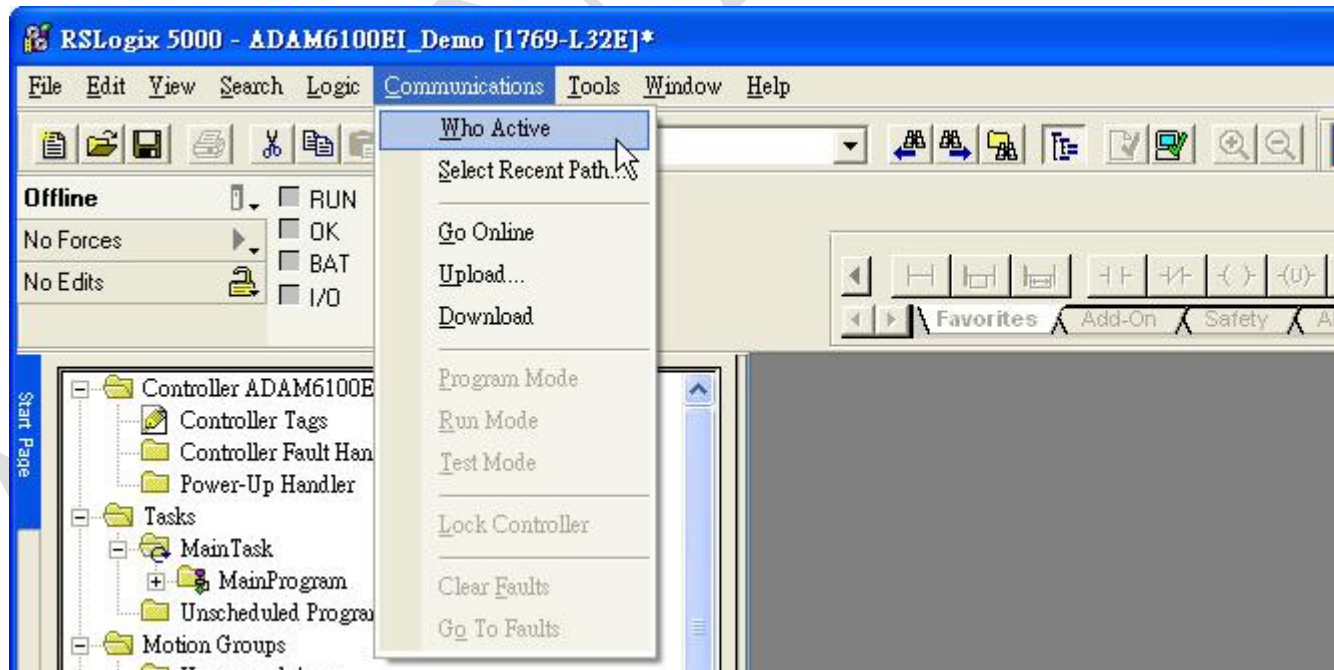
RSLogix 5000 - ADAM6100EI_Demo [1769-L32E]*

File Edit View Search Logic Communications Tools Window Help

Who Active
Select Recent Path...
Go Online
Upload...
Download
Program Mode
Run Mode
Test Mode
Lock Controller
Clear Faults
Go To Faults

Offline
No Forces
No Edits
RUN
OK
BAT
I/O

Favorites Add-On Safety A

Start Page

Controller ADAM6100E
Controller Tags
Controller Fault Han
Power-Up Handler
Tasks
MainTask
MainProgram
Unscheduled Progra
Motion Groups